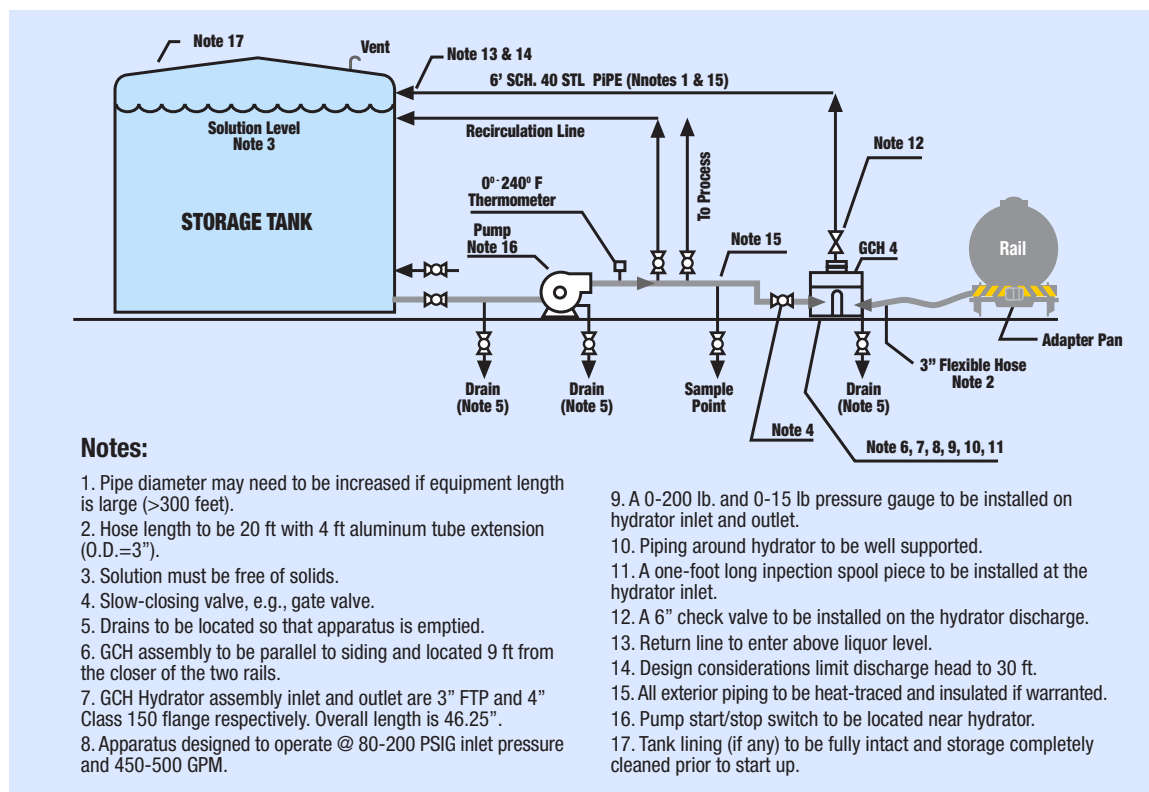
Note 17

Vent

Note 13 & 14

6' SCH. 40 STL PiPE (Nnotes 1 & 15)

Solution Level
Note 3

Recirculation Line

To Process

Note 12

0°-240° F
Thermometer

STORAGE TANK

Pump
Note 16

Note 15

GCH 4

Rail

Adapter Pan

3" Flexible Hose
Note 2

Drain
(Note 5)

Drain
(Note 5)

Sample
Point

Drain
(Note 5)

Note 4

Note 6, 7, 8, 9, 10, 11

Notes:

1. Pipe diameter may need to be increased if equipment length is large (>300 feet).

2. Hose length to be 20 ft with 4 ft aluminum tube extension (O.D.=3").

3. Solution must be free of solids.

4. Slow-closing valve, e.g., gate valve.

5. Drains to be located so that apparatus is emptied.

6. GCH assembly to be parallel to siding and located 9 ft from the closer of the two rails.

7. GCH Hydrator assembly inlet and outlet are 3" FTP and 4" Class 150 flange respectively. Overall length is 46.25".

8. Apparatus designed to operate @ 80-200 PSIG inlet pressure and 450-500 GPM.

9. A 0-200 lb. and 0-15 lb pressure gauge to be installed on hydrator inlet and outlet.

10. Piping around hydrator to be well supported.

11. A one-foot long inpection spool piece to be installed at the hydrator inlet.

12. A 6" check valve to be installed on the hydrator discharge.

13. Return line to enter above liquor level.

14. Design considerations limit discharge head to 30 ft.

15. All exterior piping to be heat-traced and insulated if warranted.

16. Pump start/stop switch to be located near hydrator.

17. Tank lining (if any) to be fully intact and storage completely cleaned prior to start up.